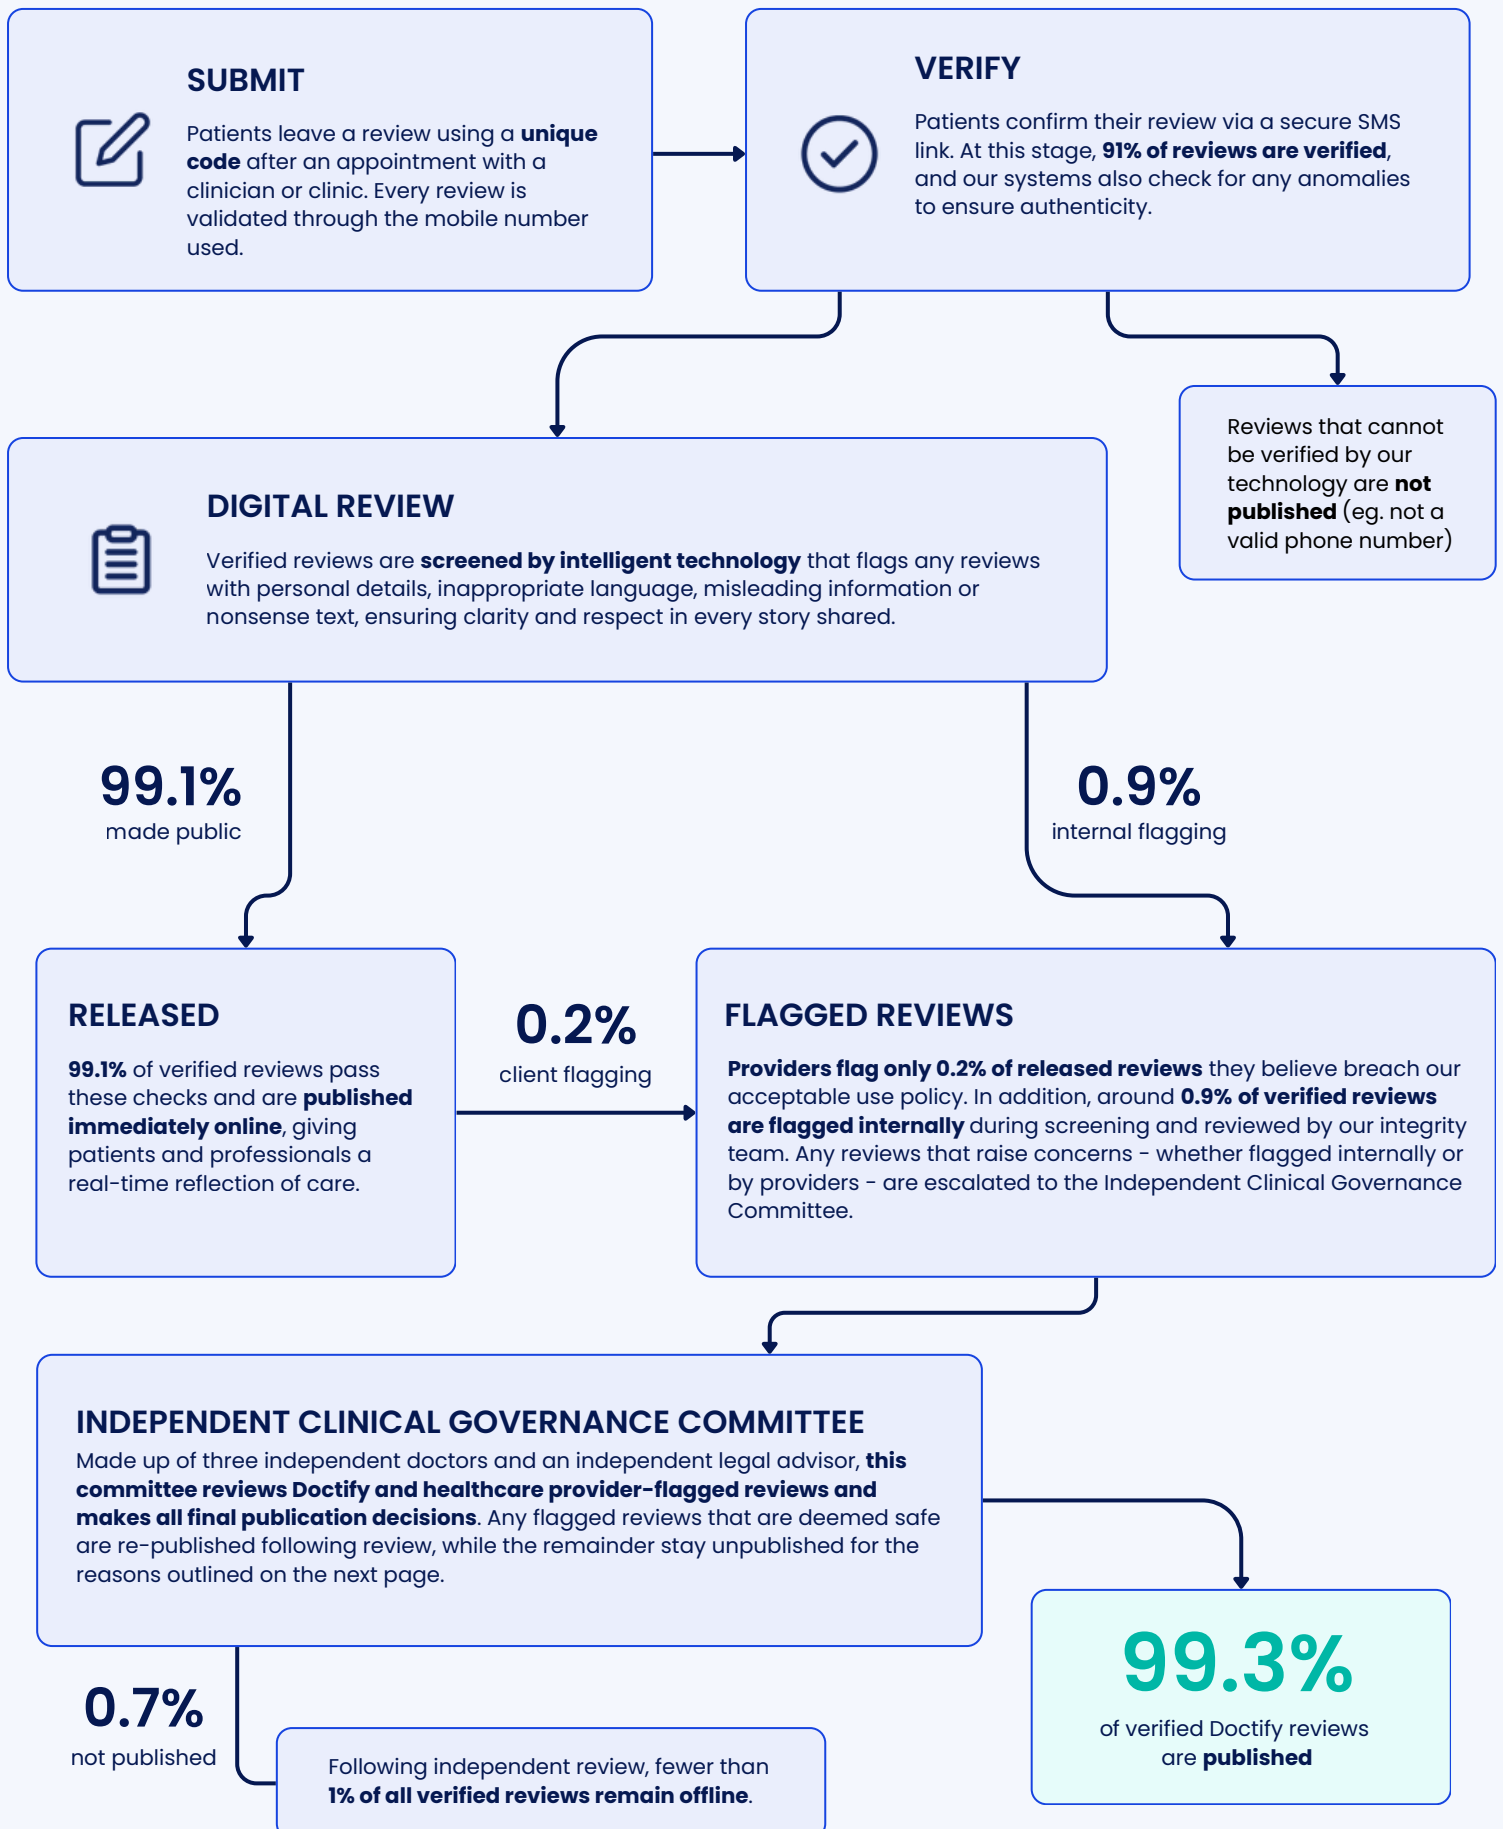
SUBMIT

Patients leave a review using a unique code after an appointment with a clinician or clinic. Every review is validated through the mobile number used.

VERIFY

Patients confirm their review via a secure SMS link. At this stage, 91% of reviews are verified, and our systems also check for any anomalies to ensure authenticity.

Reviews that cannot be verified by our technology are not published (eg. not a valid phone number)

DIGITAL REVIEW

Verified reviews are screened by intelligent technology that flags any reviews with personal details, inappropriate language, misleading information or nonsense text, ensuring clarity and respect in every story shared.

99.1%
made public

0.9%
internal flagging

RELEASED

99.1% of verified reviews pass these checks and are published immediately online, giving patients and professionals a real-time reflection of care.

0.2%
client flagging

FLAGGED REVIEWS

Providers flag only 0.2% of released reviews they believe breach our acceptable use policy. In addition, around 0.9% of verified reviews are flagged internally during screening and reviewed by our integrity team. Any reviews that raise concerns - whether flagged internally or by providers - are escalated to the Independent Clinical Governance Committee.

INDEPENDENT CLINICAL GOVERNANCE COMMITTEE

Made up of three independent doctors and an independent legal advisor, this committee reviews Doctify and healthcare provider-flagged reviews and makes all final publication decisions. Any flagged reviews that are deemed safe are re-published following review, while the remainder stay unpublished for the reasons outlined on the next page.

0.7%
not published

Following independent review, fewer than 1% of all verified reviews remain offline.

99.3%
of verified Doctify reviews are published